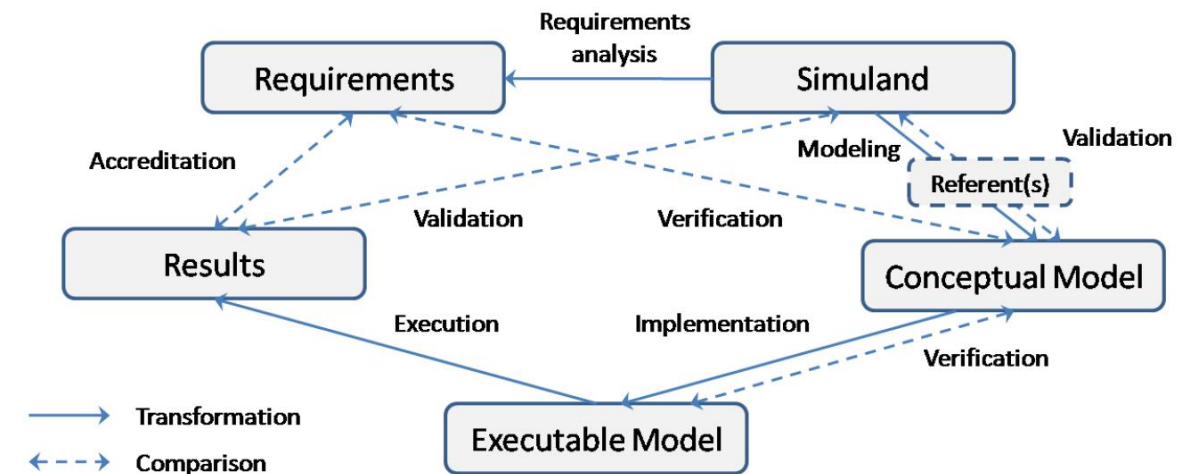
Requirements analysis

Requirements

Simuland

Accreditation

Modeling

Validation

Referent(s)

Validation

Verification

Results

Conceptual Model

Execution

Implementation

Verification

Transformation

Comparison

Executable Model